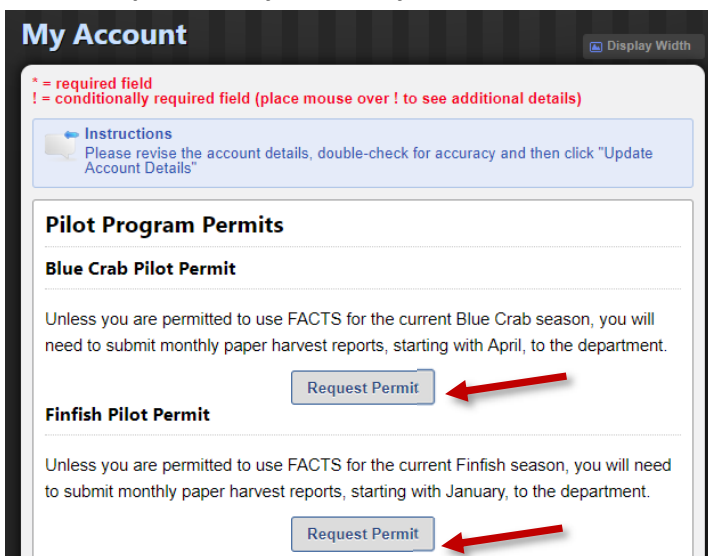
My Account

Display Width

* = required field
! = conditionally required field (place mouse over ! to see additional details)

Instructions
Please revise the account details, double-check for accuracy and then click "Update Account Details"

Pilot Program Permits

Blue Crab Pilot Permit

Unless you are permitted to use FACTS for the current Blue Crab season, you will need to submit monthly paper harvest reports, starting with April, to the department.

Request Permit

Finfish Pilot Permit

Unless you are permitted to use FACTS for the current Finfish season, you will need to submit monthly paper harvest reports, starting with January, to the department.

Request Permit